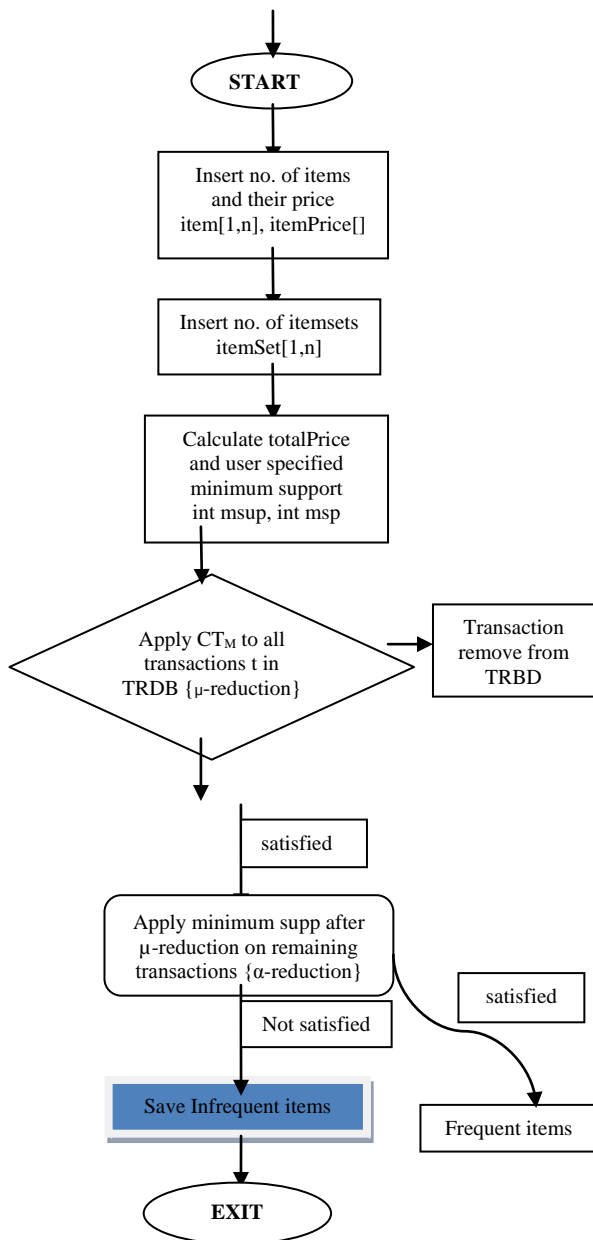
START

Insert no. of items and their price item[1,n], itemPrice[]

Insert no. of itemsets itemSet[1,n]

Calculate totalPrice and user specified minimum support int msup, int msp

Apply $CT_M$ to all transactions t in TRDB {μ-reduction}

Transaction remove from TRBD

satisfied

Apply minimum supp after μ-reduction on remaining transactions {α-reduction}

satisfied

Not satisfied

Save Infrequent items

Frequent items

EXIT